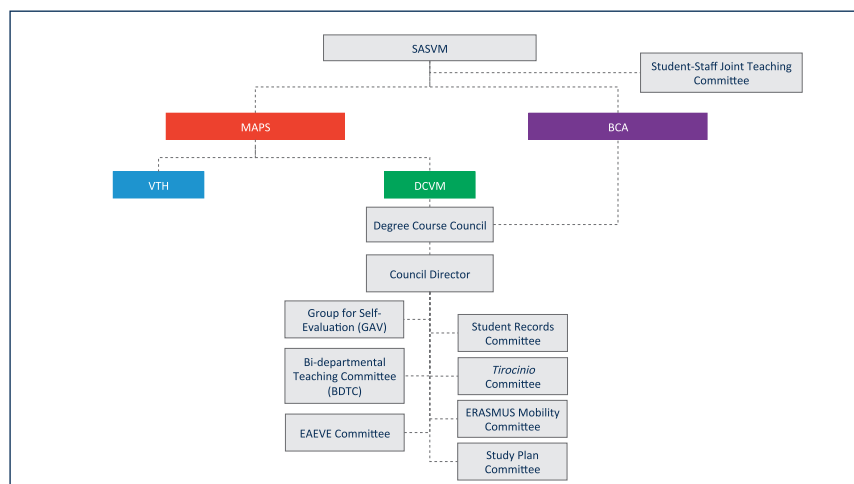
SASVM

Student-Staff Joint Teaching Committee

MAPS

BCA

VTH

DCVM

Degree Course Council

Council Director

Group for Self-Evaluation (GAV)

Student Records Committee

Bi-departmental Teaching Committee (BDTC)

Tirocinio Committee

ERASMUS Mobility Committee

EAEVE Committee

Study Plan Committee